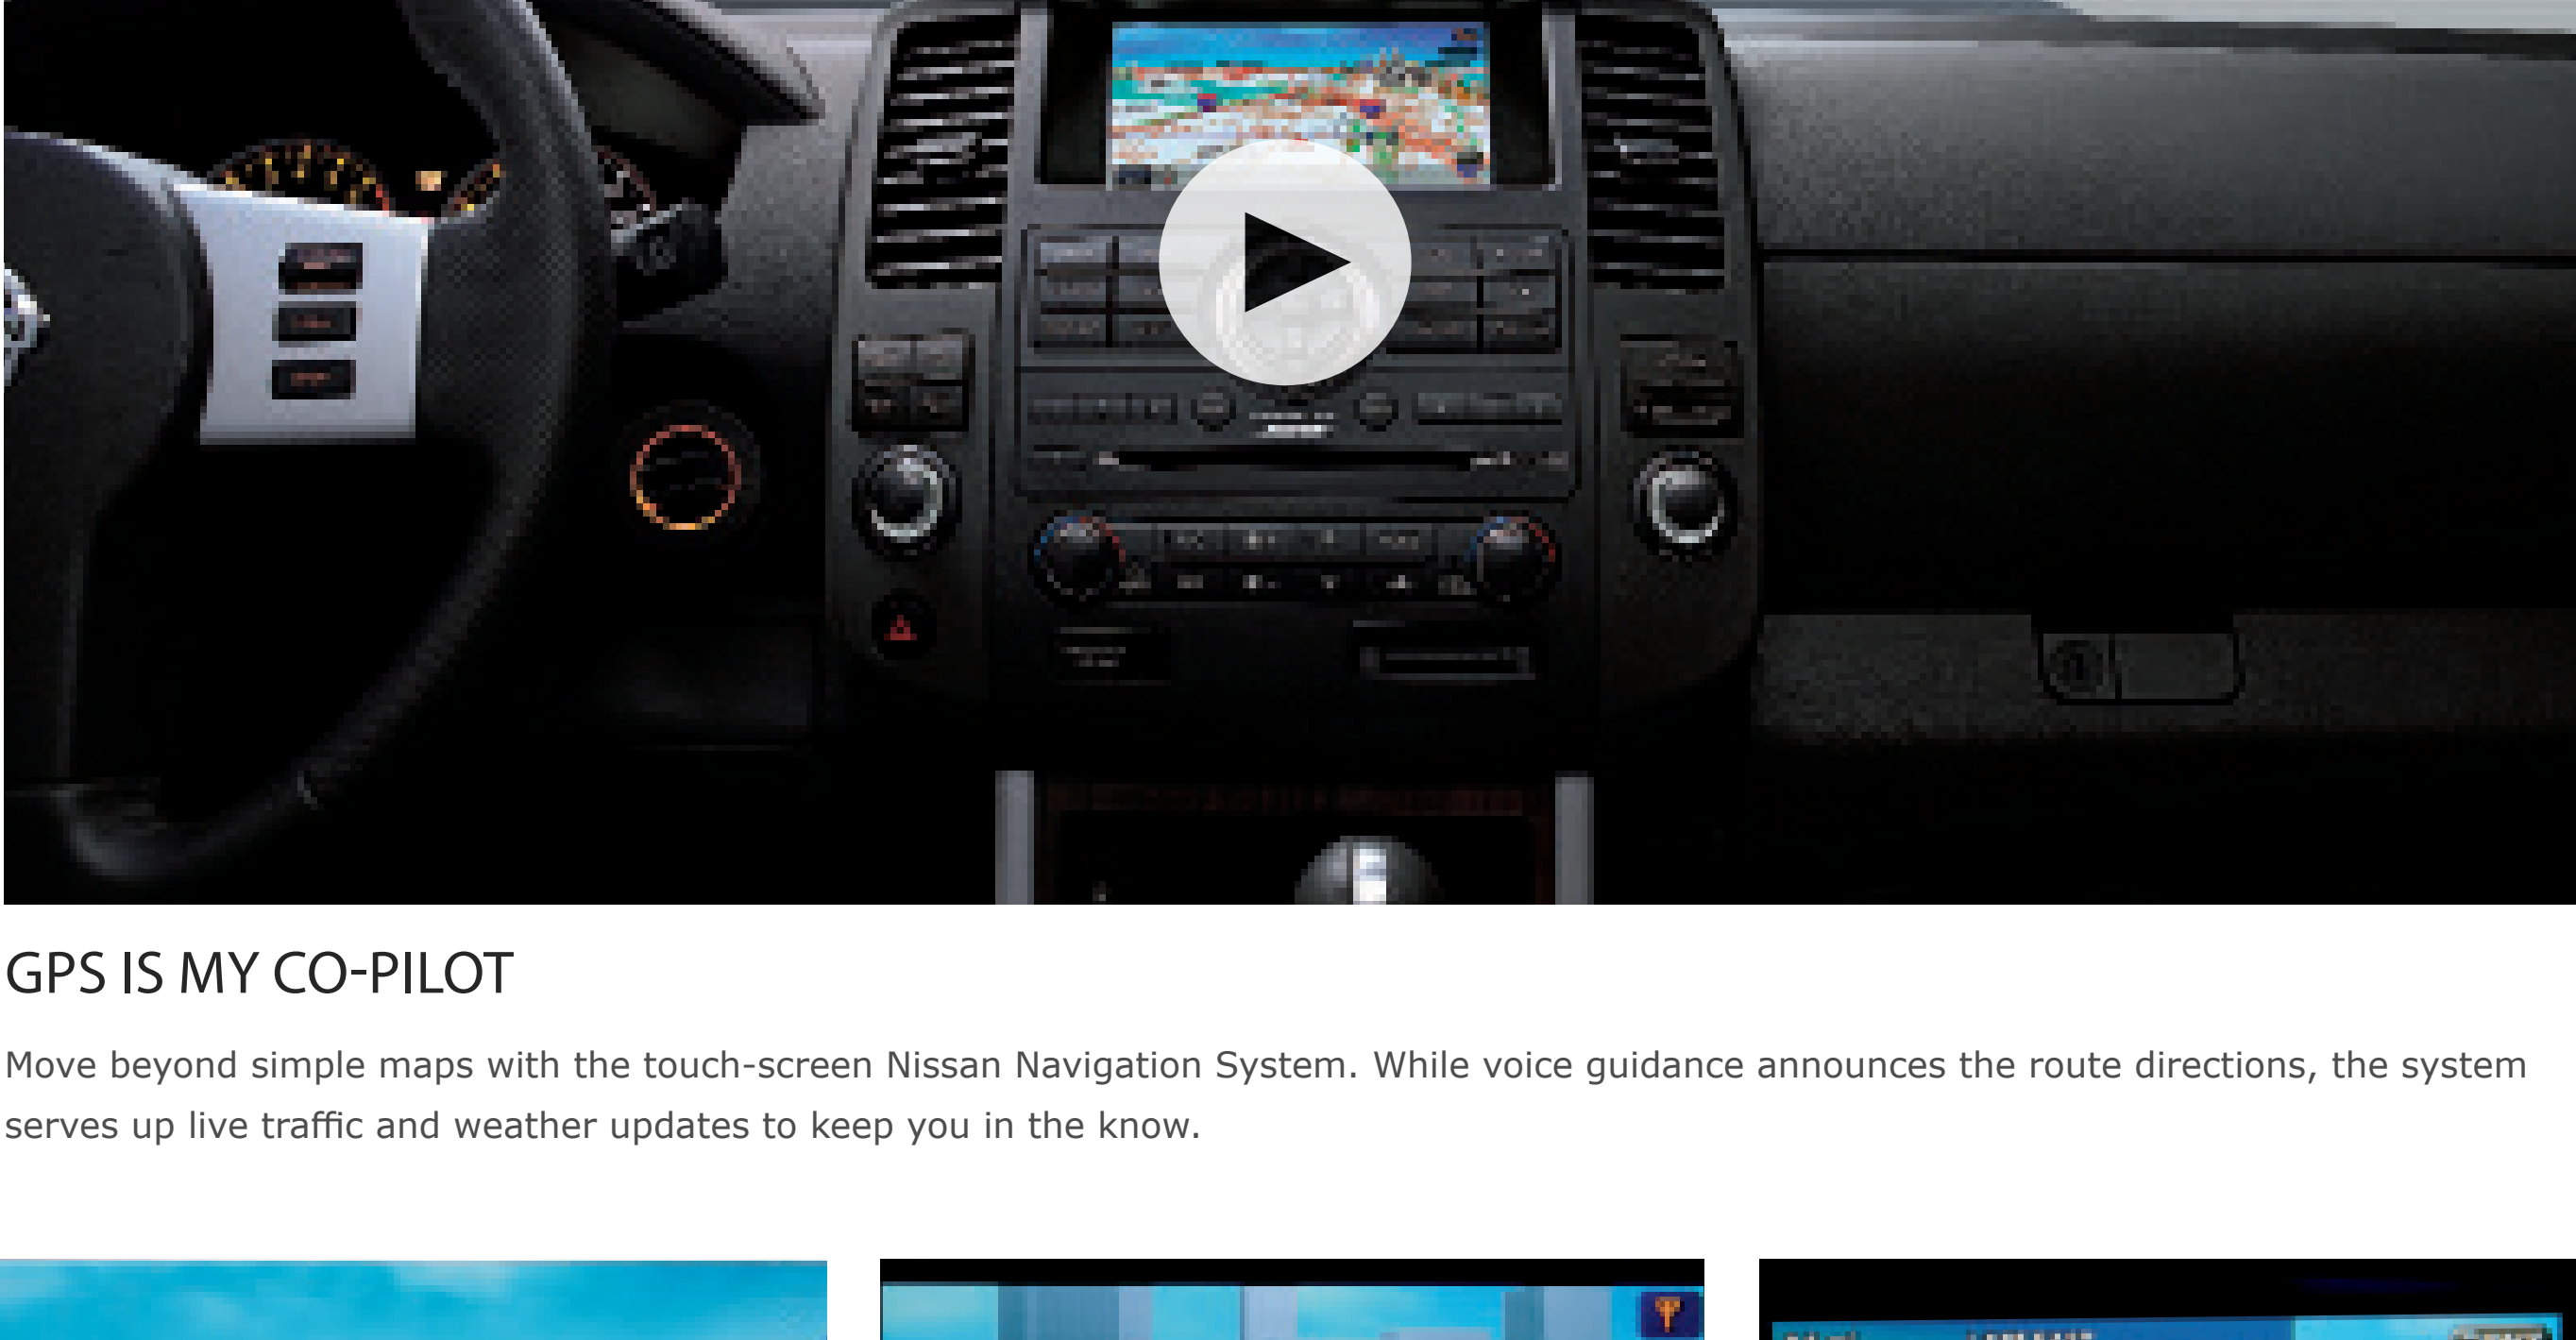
GPS IS MY CO-PILOT

Move beyond simple maps with the touch-screen Nissan Navigation System. While voice guidance announces the route directions, the system serves up live traffic and weather updates to keep you in the know.